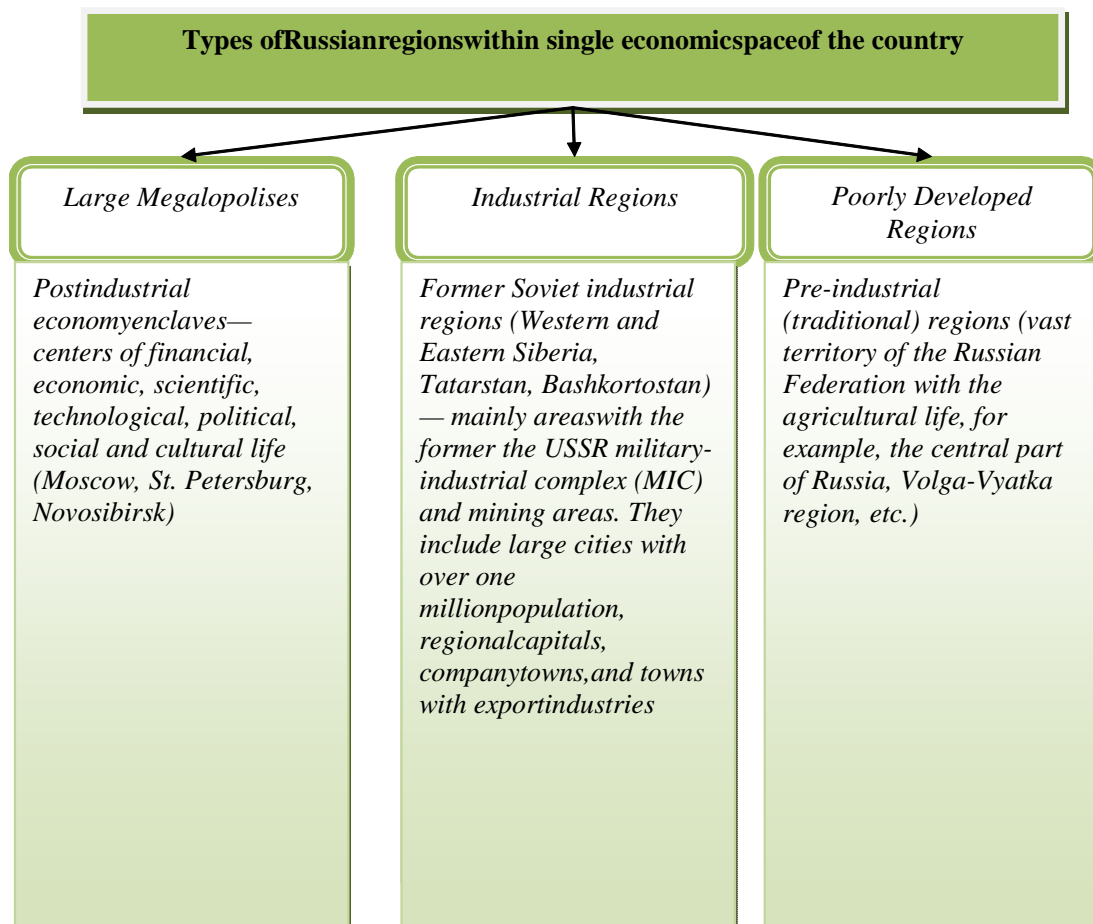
Types ofRussianregionswithin single economicspaceof the country

Large Megalopolises

Postindustrial economyenclaves— centers of financial, economic, scientific, technological, political, social and cultural life (Moscow, St. Petersburg, Novosibirsk)

Industrial Regions

Former Soviet industrial regions (Western and Eastern Siberia, Tatarstan, Bashkortostan) — mainly areaswith the former the USSR military-industrial complex (MIC) and mining areas. They include large cities with over one millionpopulation, regionalcapitals, companytowns,and towns with exportindustries

Poorly Developed Regions

Pre-industrial (traditional) regions (vast territory of the Russian Federation with the agricultural life, for example, the central part of Russia, Volga-Vyatka region, etc.)